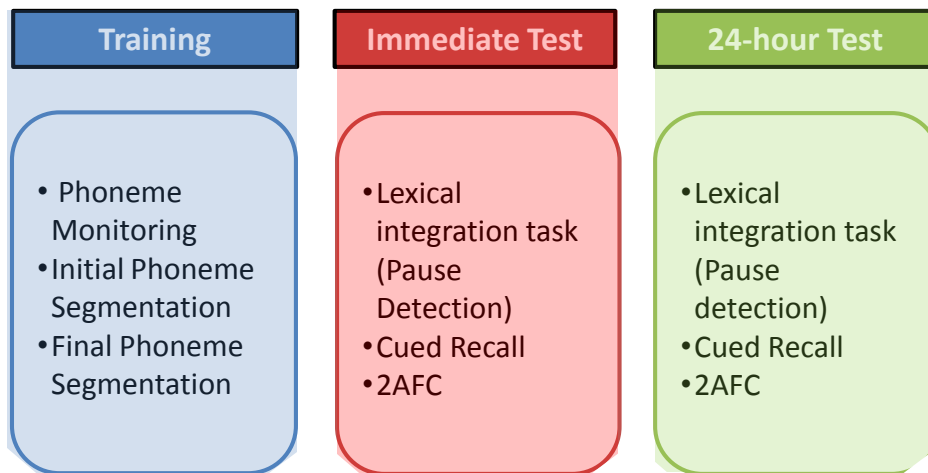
Training

• Phoneme Monitoring
• Initial Phoneme Segmentation
• Final Phoneme Segmentation

Immediate Test

• Lexical integration task (Pause Detection)
• Cued Recall
• 2AFC

24-hour Test

• Lexical integration task (Pause detection)
• Cued Recall
• 2AFC